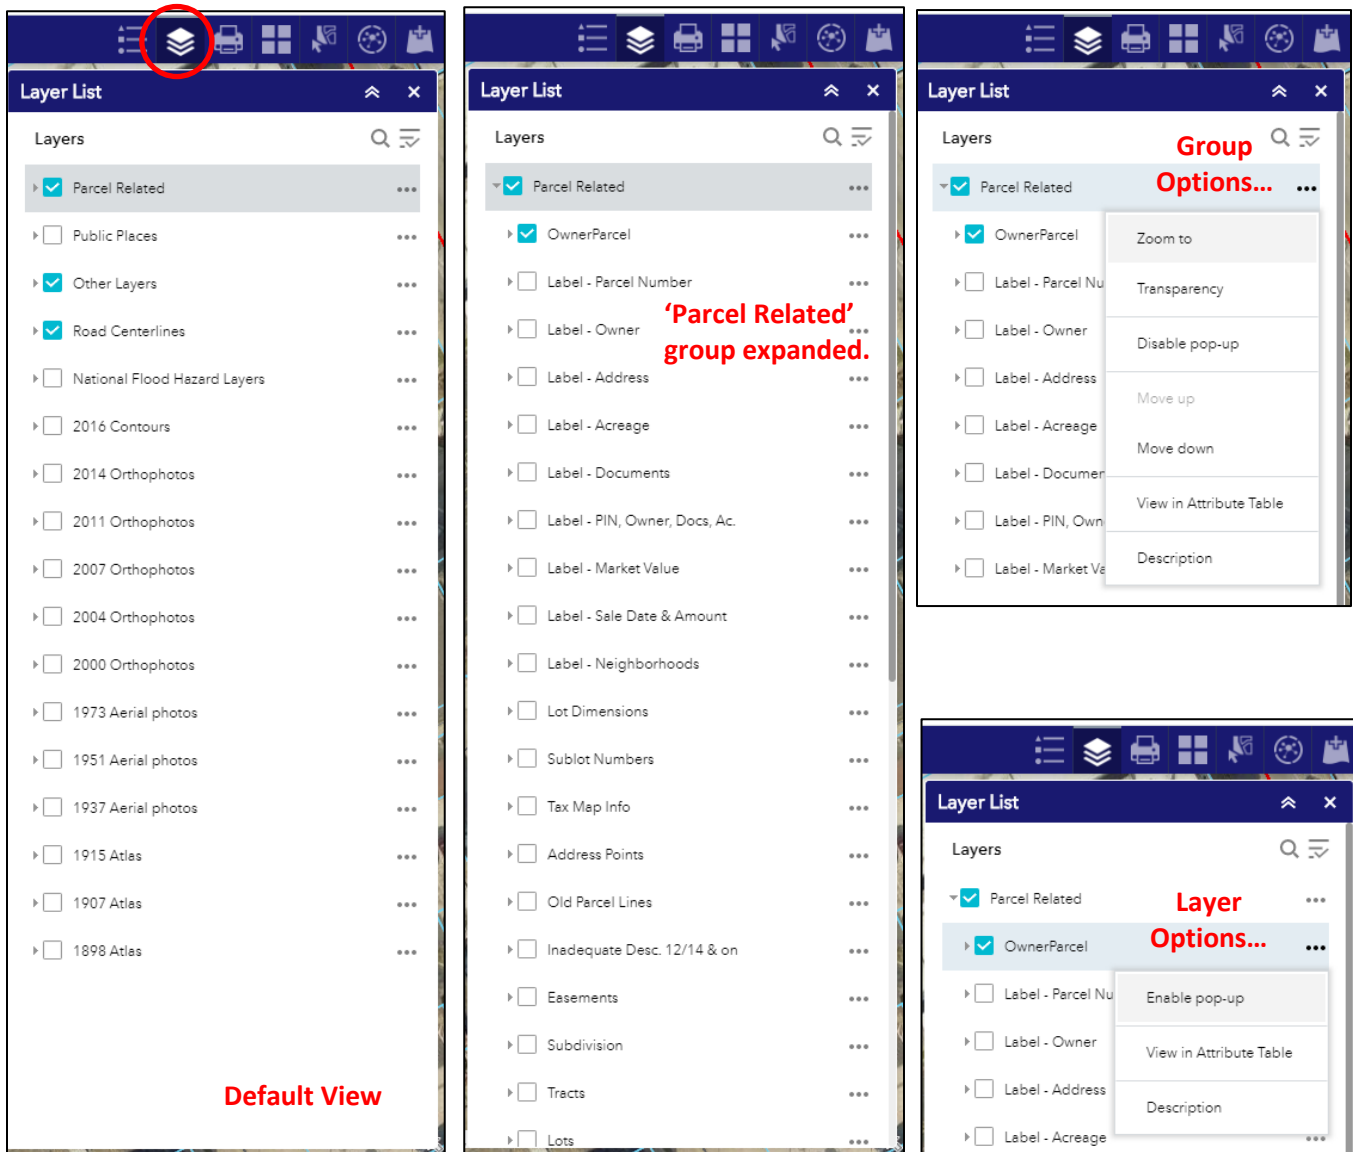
Layer List

Layers

Parcel Related
Public Places
Other Layers
Road Centerlines
National Flood Hazard Layers
2016 Contours
2014 Orthophotos
2011 Orthophotos
2007 Orthophotos
2004 Orthophotos
2000 Orthophotos
1973 Aerial photos
1951 Aerial photos
1937 Aerial photos
1915 Atlas
1907 Atlas
1898 Atlas

Default View

Layer List

Layers

Parcel Related
OwnerParcel
Label - Parcel Number
Label - Owner
Label - Address
Label - Acreage
Label - Documents
Label - PIN, Owner, Docs, Ac.
Label - Market Value
Label - Sale Date & Amount
Label - Neighborhoods
Lot Dimensions
Sublot Numbers
Tax Map Info
Address Points
Old Parcel Lines
Inadequate Desc. 12/14 & on
Easements
Subdivision
Tracts
Lots

'Parcel Related' group expanded.

Layer List

Layers

Group Options...

Parcel Related
OwnerParcel
Label - Parcel Nu
Label - Owner
Label - Address
Label - Acreage
Label - Documer
Label - PIN, Own
Label - Market Va

Zoom to
Transparency
Disable pop-up
Move up
Move down
View in Attribute Table
Description

Layer List

Layers

Parcel Related
OwnerParcel
Label - Parcel Nu
Label - Owner
Label - Address
Label - Acreage

Layer Options...

Enable pop-up
View in Attribute Table
Description